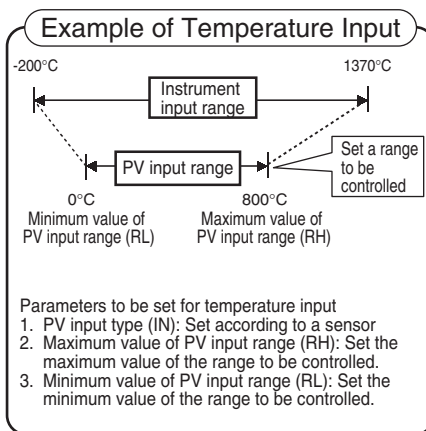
Example of Temperature Input

-200°C

1370°C

Instrument input range

PV input range

Set a range to be controlled

0°C
Minimum value of PV input range (RL)

800°C
Maximum value of PV input range (RH)

Parameters to be set for temperature input
1. PV input type (IN): Set according to a sensor
2. Maximum value of PV input range (RH): Set the maximum value of the range to be controlled.
3. Minimum value of PV input range (RL): Set the minimum value of the range to be controlled.